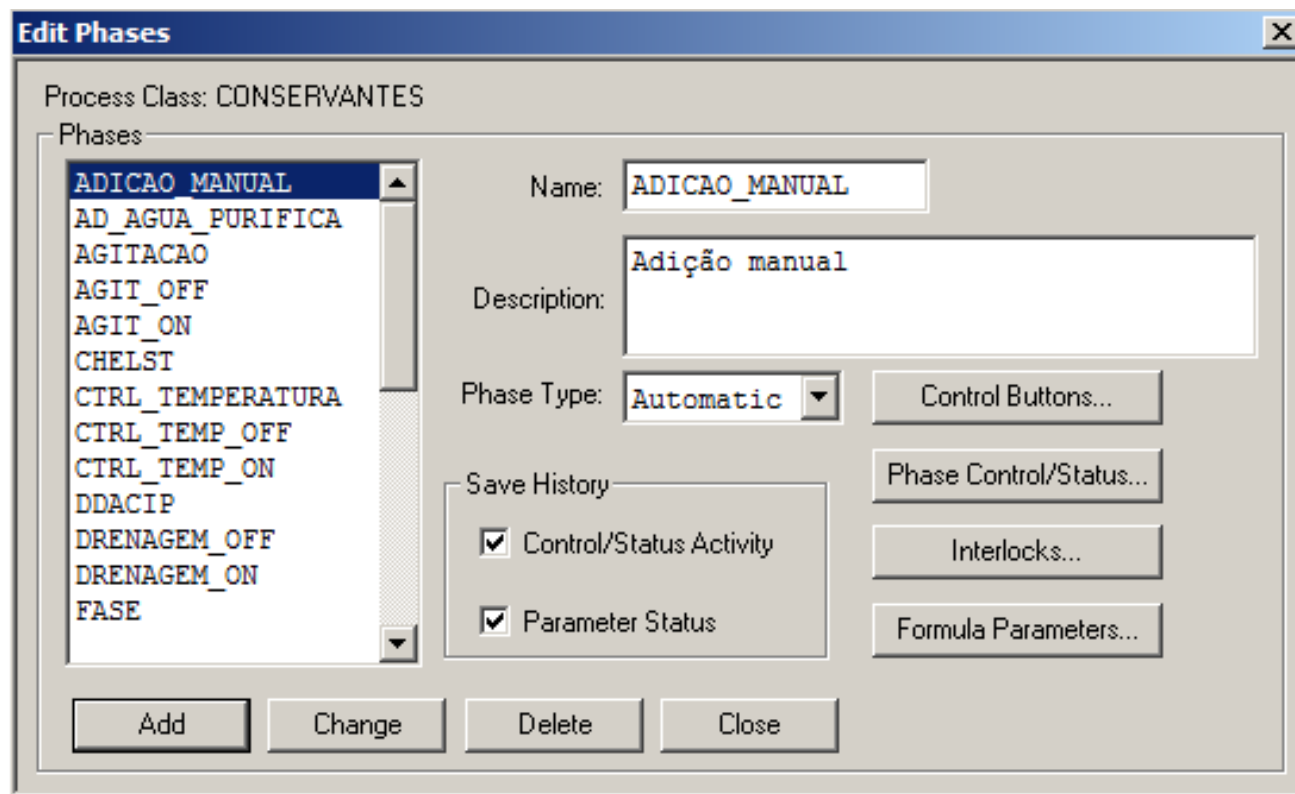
Edit Phases

Process Class: CONSERVANTES

Phases

ADICAO_MANUAL
AD_AGUA_PURIFICA
AGITACAO
AGIT_OFF
AGIT_ON
CHELST
CTRL_TEMPERATURA
CTRL_TEMP_OFF
CTRL_TEMP_ON
DDACIP
DRENAGEM_OFF
DRENAGEM_ON
FASE

Name: ADICAO_MANUAL

Description: Adição manual

Phase Type: Automatic

Control Buttons...

Save History

Control/Status Activity

Parameter Status

Phase Control/Status...

Interlocks...

Formula Parameters...

Add

Change

Delete

Close